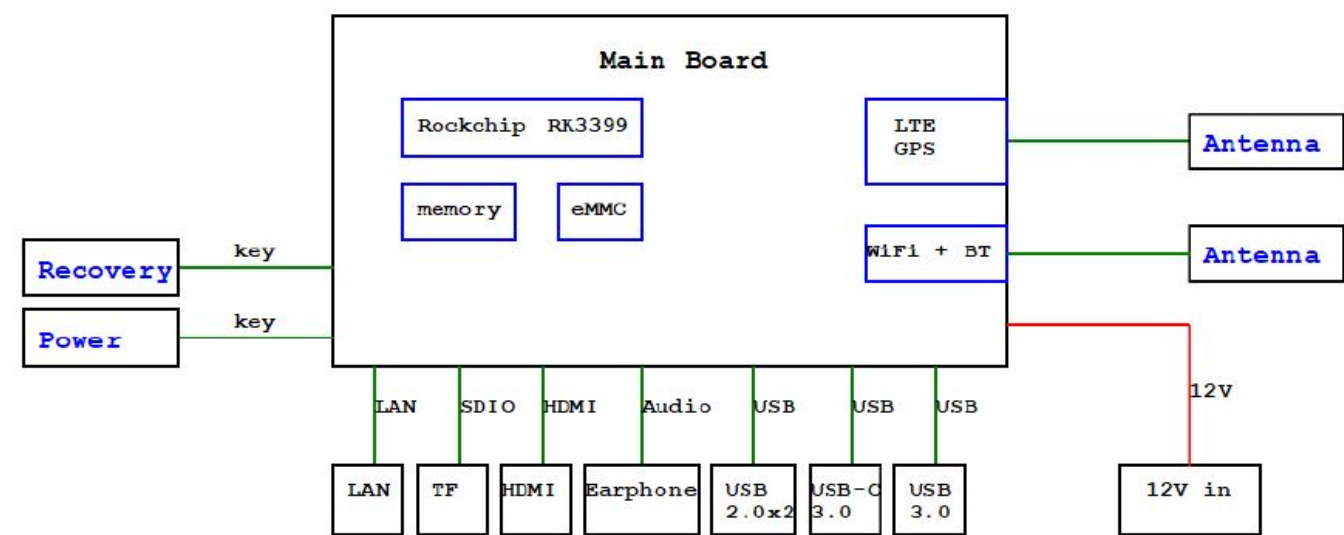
Main Board

Rockchip RK3399

memory

eMMC

LTE
GPS

WiFi + BT

Antenna

Antenna

Recovery

key

Power

key

LAN

SDIO

HDMI

Audio

USB

USB

USB

12V

LAN

TF

HDMI

Earphone

USB 2.0x2

USB-C 3.0

USB 3.0

12V in